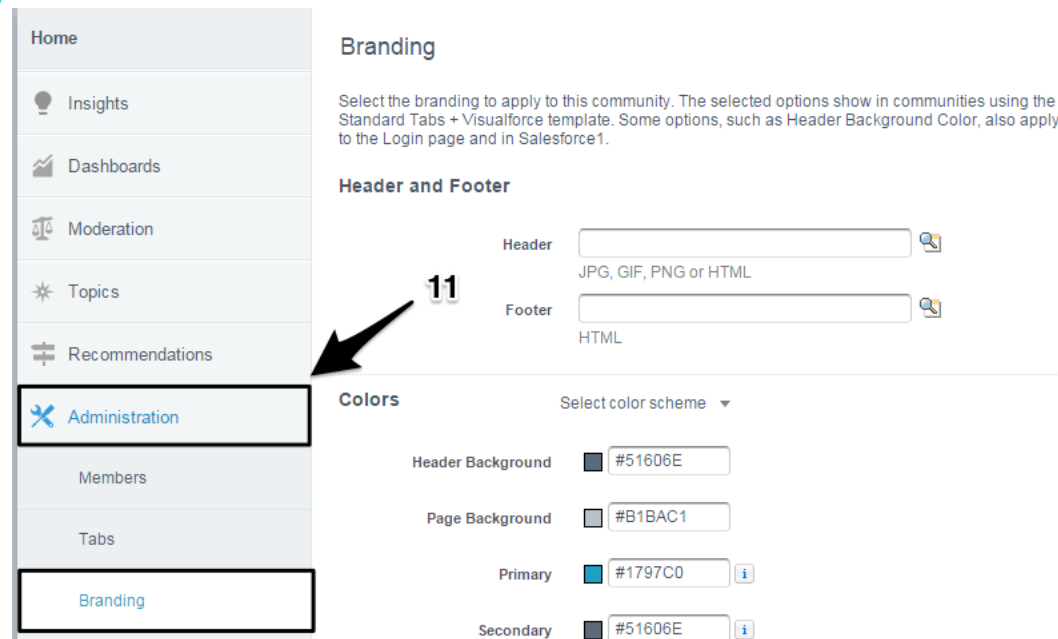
Home

Insights

Dashboards

Moderation

Topics

Recommendations

Administration

Members

Tabs

Branding

11

Branding

Select the branding to apply to this community. The selected options show in communities using the Standard Tabs + Visualforce template. Some options, such as Header Background Color, also apply to the Login page and in Salesforce1.

Header and Footer

Header

JPG, GIF, PNG or HTML

Footer

HTML

Colors

Select color scheme

Header Background #51606E

Page Background #B1BAC1

Primary #1797C0 i

Secondary #51606E i